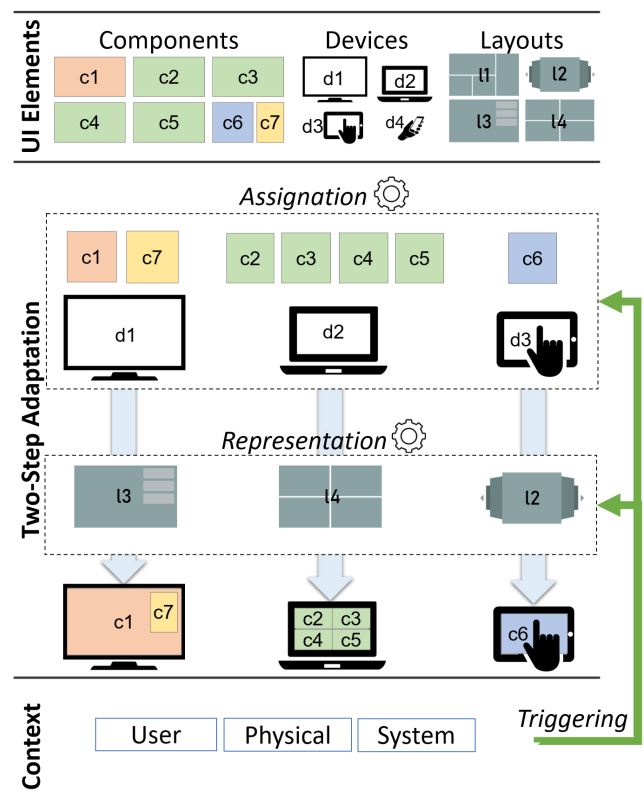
UI Elements

Components

c1 c2 c3
c4 c5 c6 c7

Devices

d1 d2
d3 d4

Layouts

l1 l2
l3 l4

Two-Step Adaptation

Assignation

c1 c7 c2 c3 c4 c5 c6

d1 d2 d3

Representation

l3 l4 l2

c1 c7
c2 c3
c4 c5
c6

Context

User Physical System

Triggering